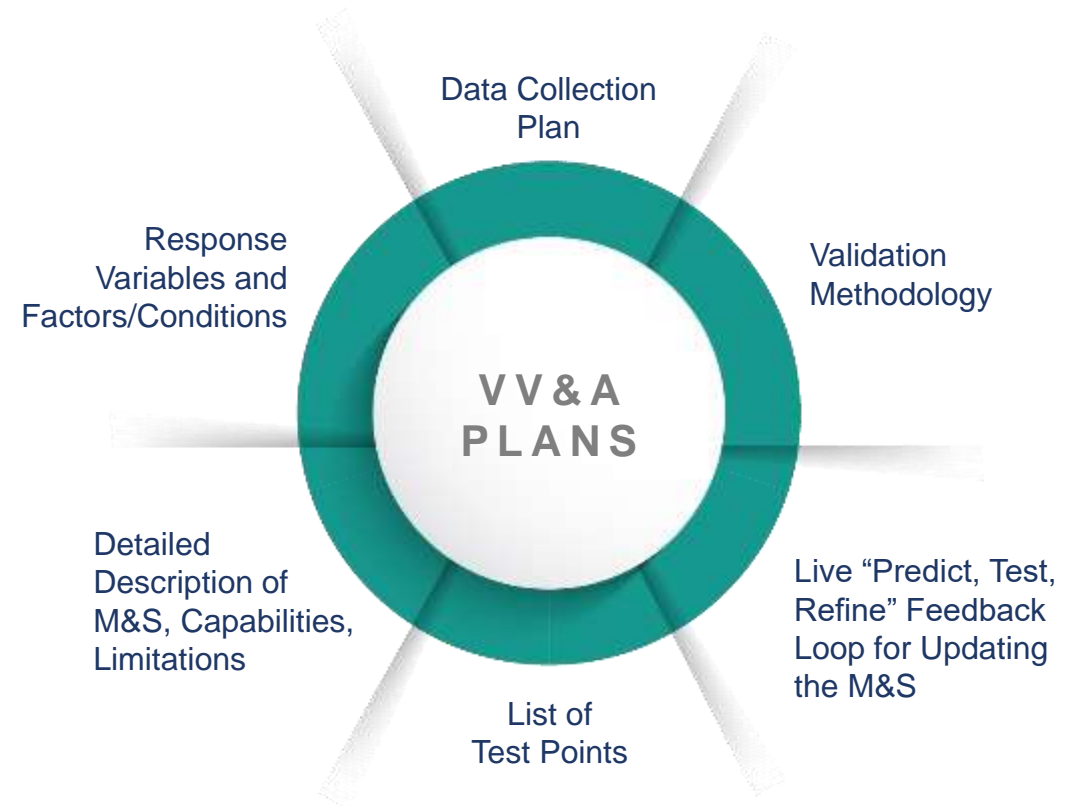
Data Collection Plan

Validation Methodology

Live “Predict, Test, Refine” Feedback Loop for Updating the M&S

List of Test Points

Detailed Description of M&S, Capabilities, Limitations

Response Variables and Factors/Conditions

VV&A PLANS